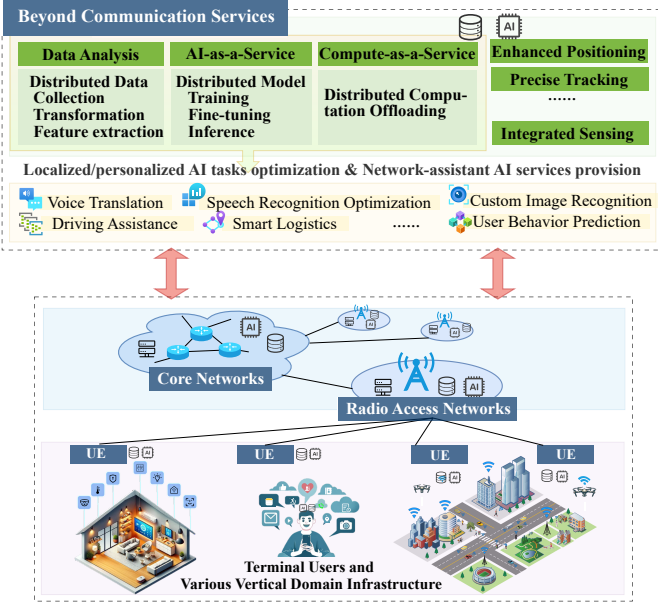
Beyond Communication Services

AI

Data Analysis

Distributed Data Collection
Transformation
Feature extraction

AI-as-a-Service

Distributed Model Training
Fine-tuning
Inference

Compute-as-a-Service

Distributed Computation Offloading

Enhanced Positioning

Precise Tracking

......

Integrated Sensing

Localized/personalized AI tasks optimization & Network-assistant AI services provision

Voice Translation
Speech Recognition Optimization
Custom Image Recognition
Driving Assistance
Smart Logistics
......
User Behavior Prediction

AI

AI

AI

Core Networks

AI

Radio Access Networks

UE AI

UE AI

UE AI

UE AI

Terminal Users and
Various Vertical Domain Infrastructure